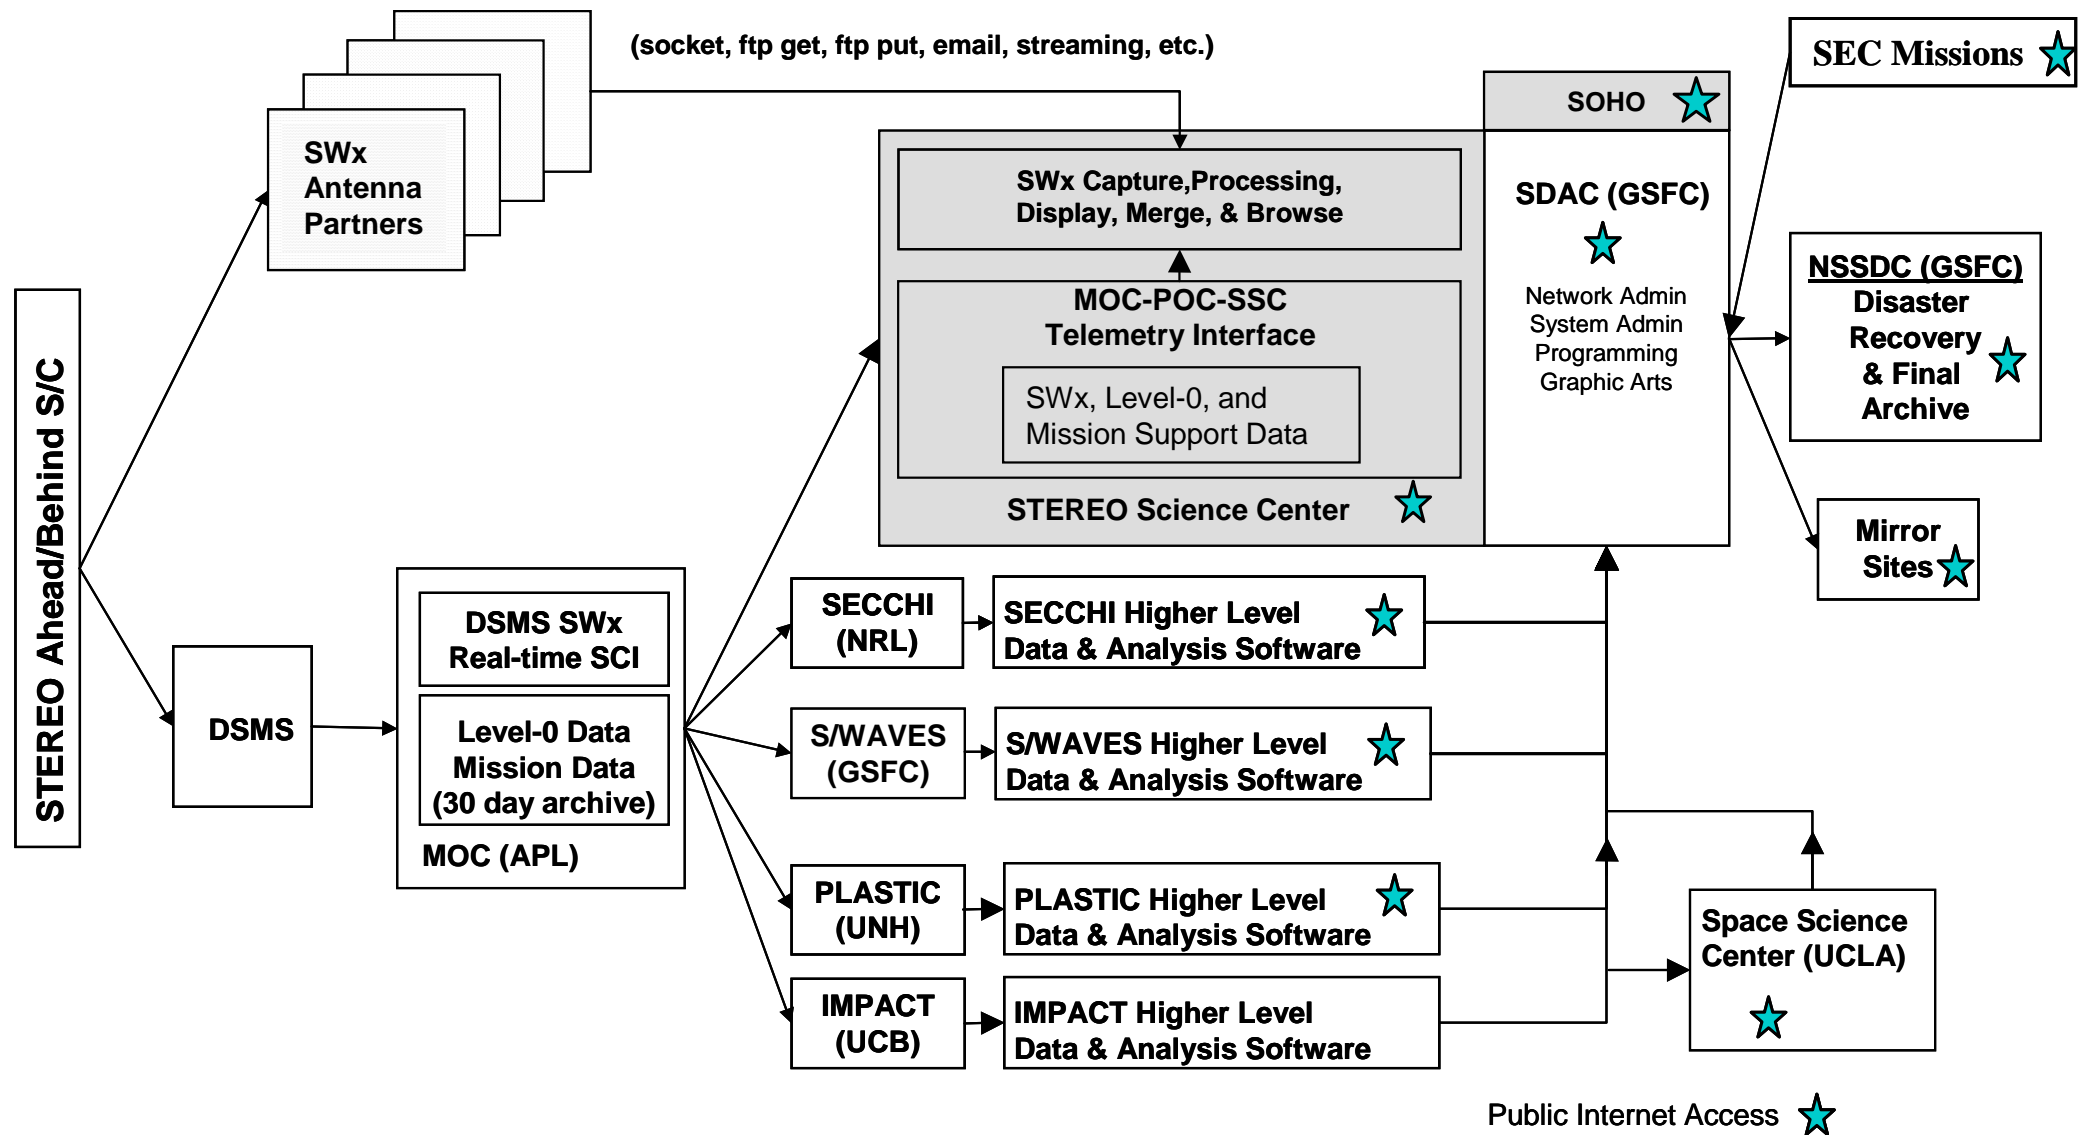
STEREO Ahead/Behind S/C

SWx Antenna Partners

(socket, ftp get, ftp put, email, streaming, etc.)

SEC Missions

SOHO

SWx Capture,Processing, Display, Merge, & Browse

MOC-POC-SSC Telemetry Interface

SWx, Level-0, and Mission Support Data

STEREO Science Center

SDAC (GSFC)

Network Admin
System Admin
Programming
Graphic Arts

NSSDC (GSFC)
Disaster Recovery & Final Archive

Mirror Sites

DSMS

DSMS SWx Real-time SCI

Level-0 Data Mission Data (30 day archive)

MOC (APL)

SECCHI (NRL)

SECCHI Higher Level Data & Analysis Software

S/WAVES (GSFC)

S/WAVES Higher Level Data & Analysis Software

PLASTIC (UNH)

PLASTIC Higher Level Data & Analysis Software

IMPACT (UCB)

IMPACT Higher Level Data & Analysis Software

Space Science Center (UCLA)

Public Internet Access